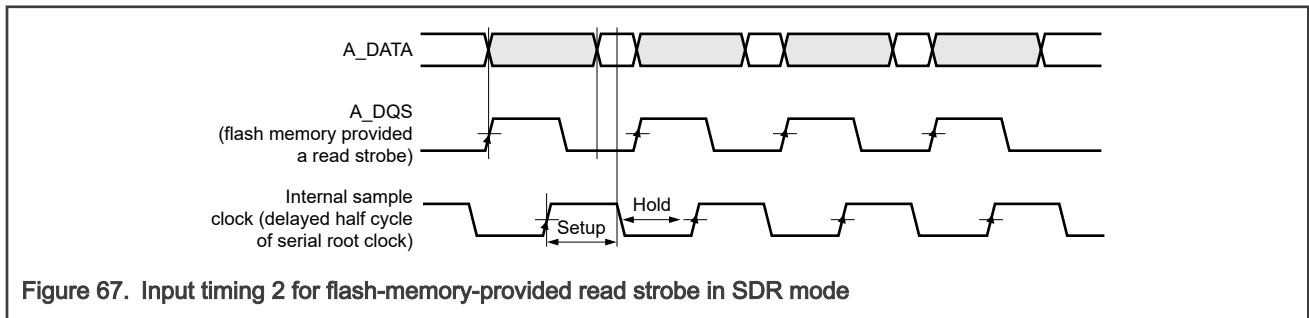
A_DATA

A_DQS
(flash memory provided
a read strobe)

Internal sample
clock (delayed half cycle
of serial root clock)

Hold

Setup

Figure 67. Input timing 2 for flash-memory-provided read strobe in SDR mode